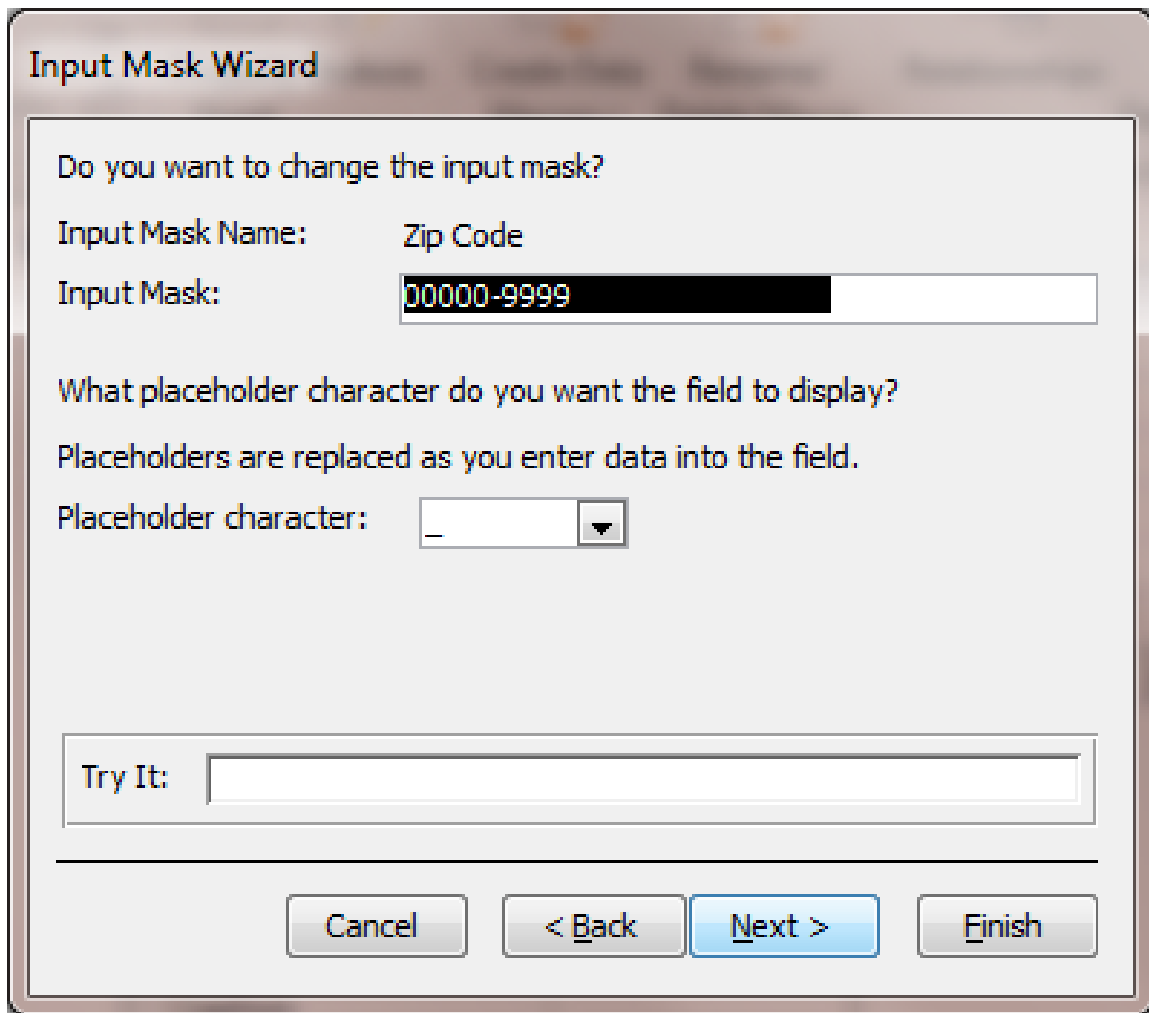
Input Mask Wizard

Do you want to change the input mask?

Input Mask Name: Zip Code

Input Mask: 00000-9999

What placeholder character do you want the field to display?

Placeholders are replaced as you enter data into the field.

Placeholder character: _

Try It:

Cancel
< Back
Next >
Finish